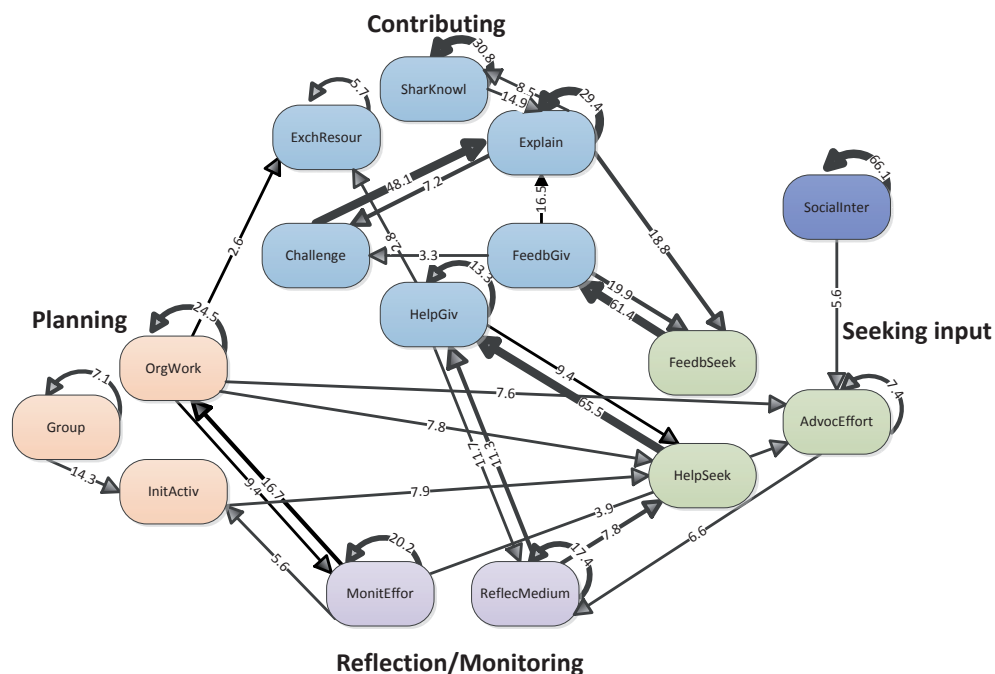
Contributing

30.8

SharKnowl

8.5

14.9

29.4

5.7

ExchResour

Explain

66.1

48.1

7.2

16.5

SocialInter

2.6

18.8

Challenge

3.3

FeedbGiv

2.8

13.3

HelpGiv

19.9

61.4

5.6

Planning

24.5

FeedbSeek

Seeking input

OrgWork

9.4

7.1

7.6

7.4

Group

7.8

65.5

AdvocEffort

11.7

11.3

14.3

InitActiv

16.7

9.4

7.9

HelpSeek

3.9

20.2

17.4

7.8

5.6

6.6

MonitEffor

ReflecMedium

Reflection/Monitoring